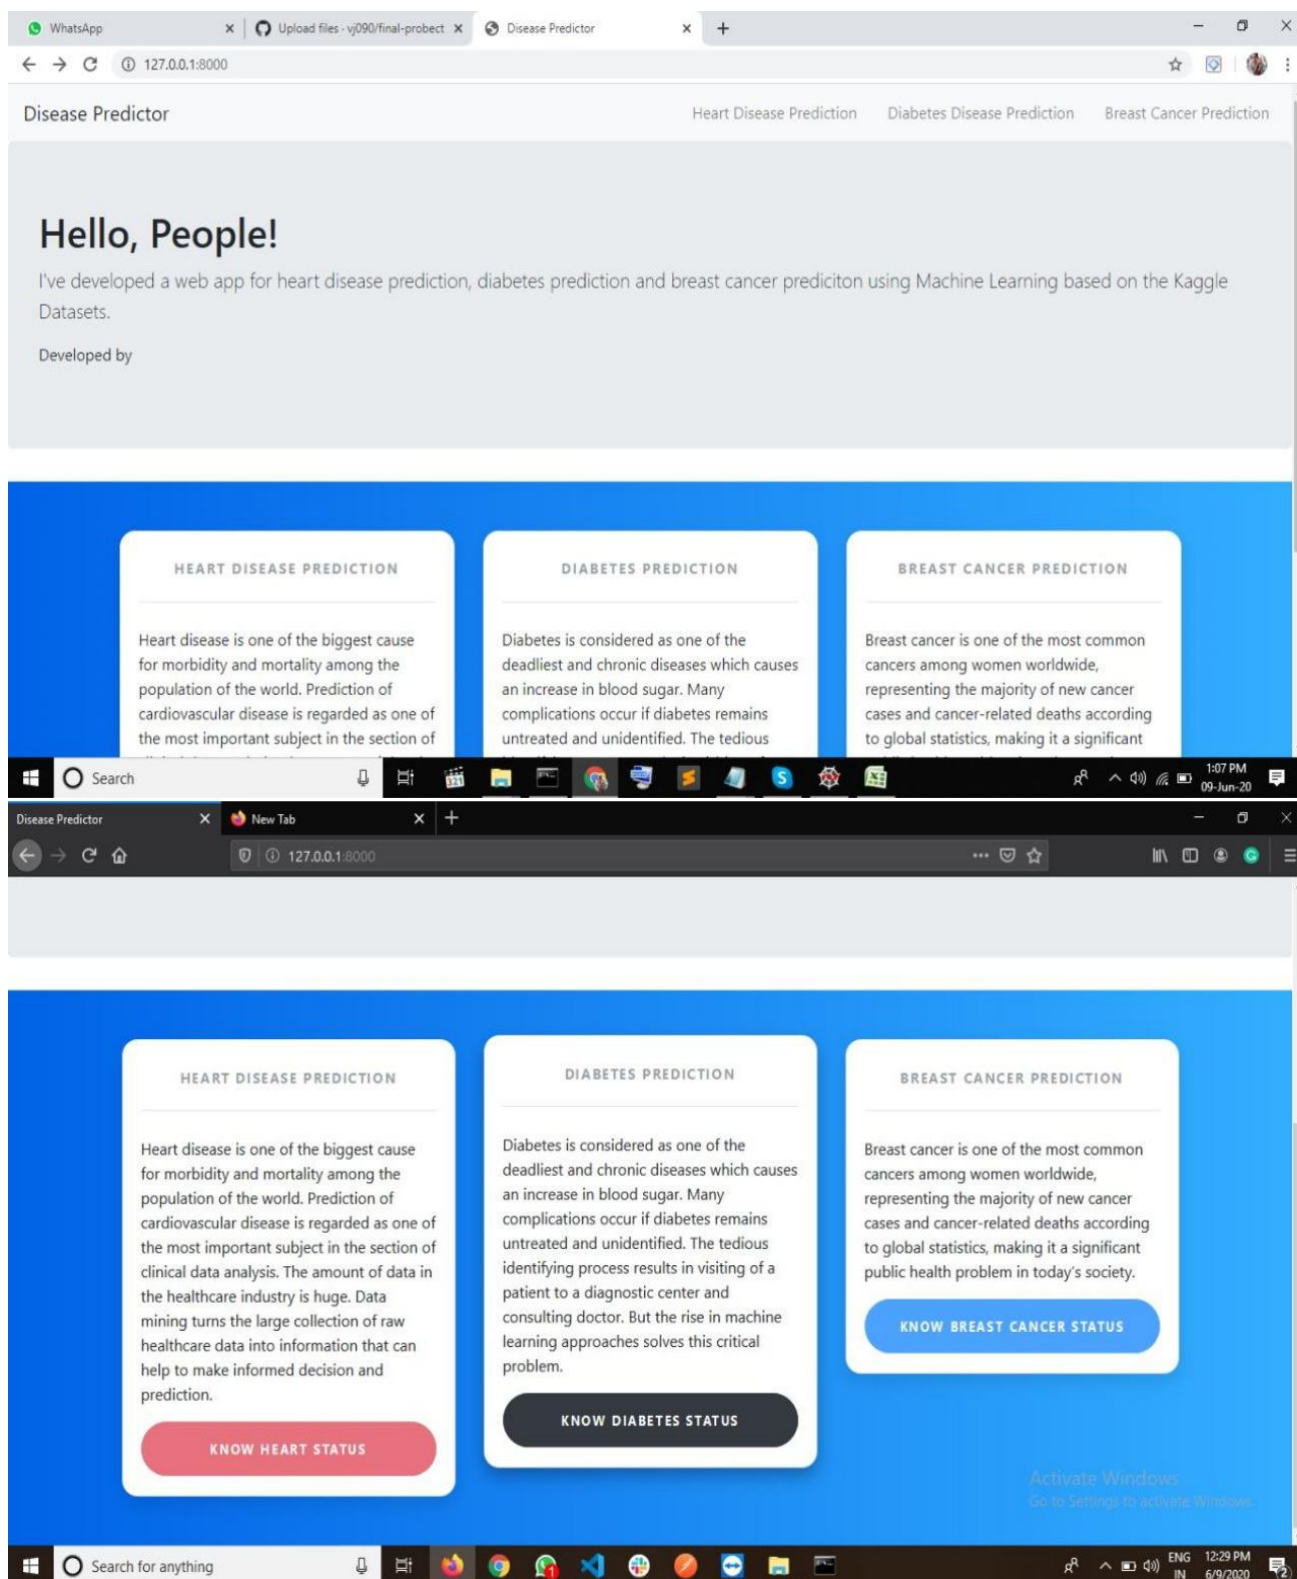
WhatsApp
Upload files · vj090/final-probect
Disease Predictor
127.0.0.1:8000

Disease Predictor
Heart Disease Prediction
Diabetes Disease Prediction
Breast Cancer Prediction

Hello, People!

I've developed a web app for heart disease prediction, diabetes prediction and breast cancer prediciton using Machine Learning based on the Kaggle Datasets.

Developed by

HEART DISEASE PREDICTION

Heart disease is one of the biggest cause for morbidity and mortality among the population of the world. Prediction of cardiovascular disease is regarded as one of the most important subject in the section of

DIABETES PREDICTION

Diabetes is considered as one of the deadliest and chronic diseases which causes an increase in blood sugar. Many complications occur if diabetes remains untreated and unidentified. The tedious

BREAST CANCER PREDICTION

Breast cancer is one of the most common cancers among women worldwide, representing the majority of new cancer cases and cancer-related deaths according to global statistics, making it a significant

Search
1:07 PM
09-Jun-20

Disease Predictor
New Tab
127.0.0.1:8000

HEART DISEASE PREDICTION

Heart disease is one of the biggest cause for morbidity and mortality among the population of the world. Prediction of cardiovascular disease is regarded as one of the most important subject in the section of clinical data analysis. The amount of data in the healthcare industry is huge. Data mining turns the large collection of raw healthcare data into information that can help to make informed decision and prediction.

KNOW HEART STATUS

DIABETES PREDICTION

Diabetes is considered as one of the deadliest and chronic diseases which causes an increase in blood sugar. Many complications occur if diabetes remains untreated and unidentified. The tedious identifying process results in visiting of a patient to a diagnostic center and consulting doctor. But the rise in machine learning approaches solves this critical problem.

KNOW DIABETES STATUS

BREAST CANCER PREDICTION

Breast cancer is one of the most common cancers among women worldwide, representing the majority of new cancer cases and cancer-related deaths according to global statistics, making it a significant public health problem in today's society.

KNOW BREAST CANCER STATUS

Activate Windows
Go to Settings to activate Windows.

Search for anything
ENG IN
12:29 PM
6/9/2020